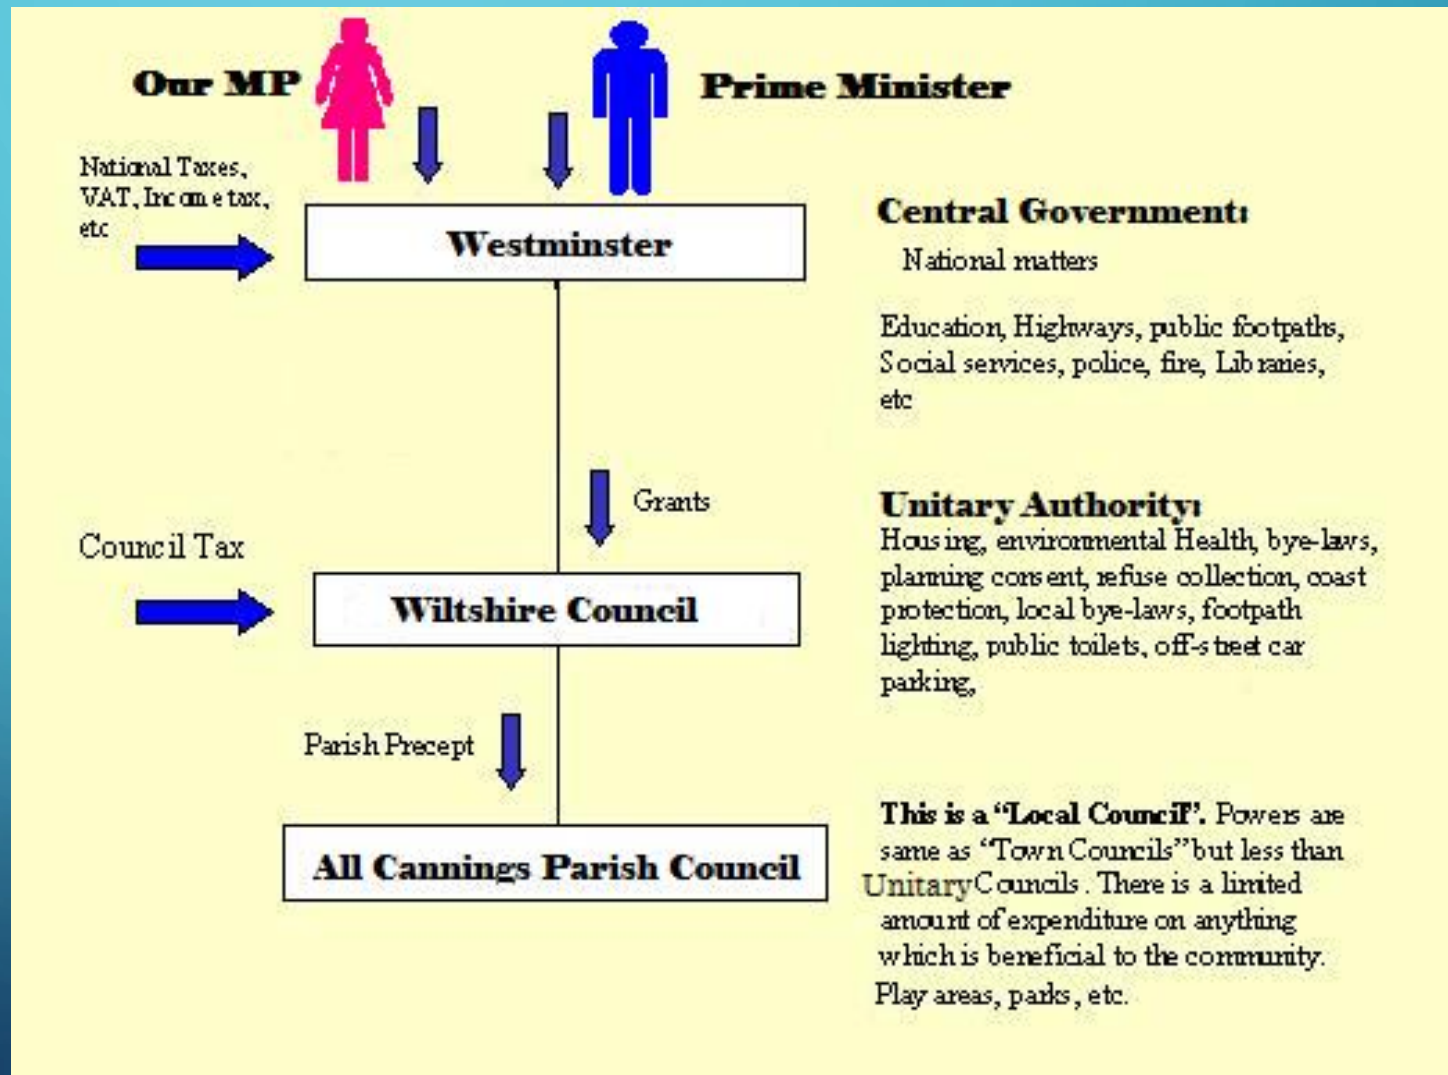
Our MP

Prime Minister

National Taxes, VAT, Income tax, etc

Westminster

Central Government:
National matters

Education, Highways, public footpaths, Social services, police, fire, Libraries, etc

Grants

Unitary Authority:
Housing, environmental Health, bye-laws, planning consent, refuse collection, coast protection, local bye-laws, footpath lighting, public toilets, off-street car parking,

Council Tax

Wiltshire Council

Parish Precept

All Cannings Parish Council

This is a "Local Council". Powers are same as "Town Councils" but less than Unitary Councils. There is a limited amount of expenditure on anything which is beneficial to the community. Play areas, parks, etc.